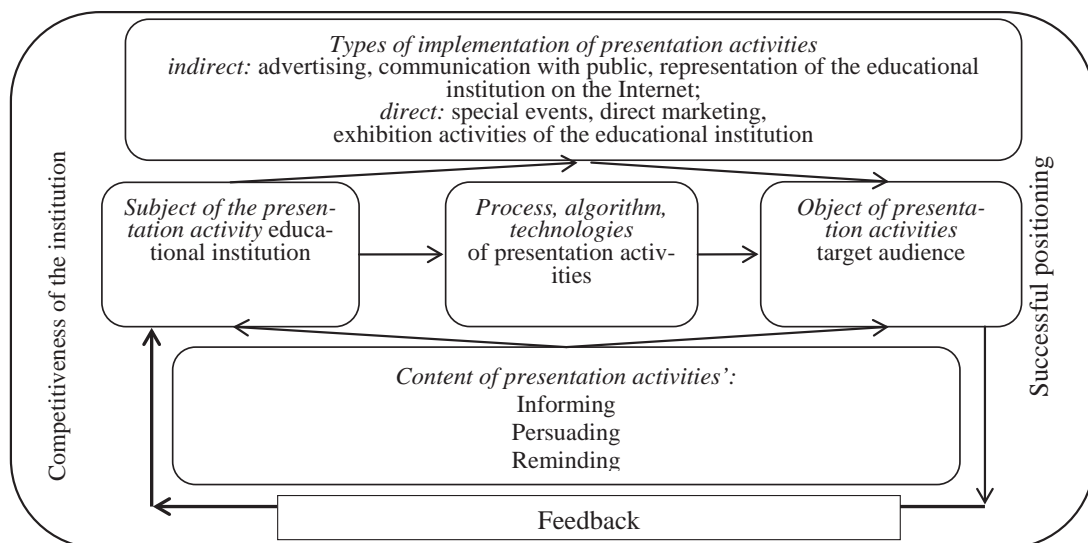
*Types of implementation of presentation activities*
*indirect:* advertising, communication with public, representation of the educational institution on the Internet;
*direct:* special events, direct marketing, exhibition activities of the educational institution

Competitiveness of the institution

*Subject of the presentation activity* educational institution

*Process, algorithm, technologies* of presentation activities

*Object of presentation activities* target audience

Successful positioning

*Content of presentation activities':*
Informing
Persuading
Reminding

Feedback